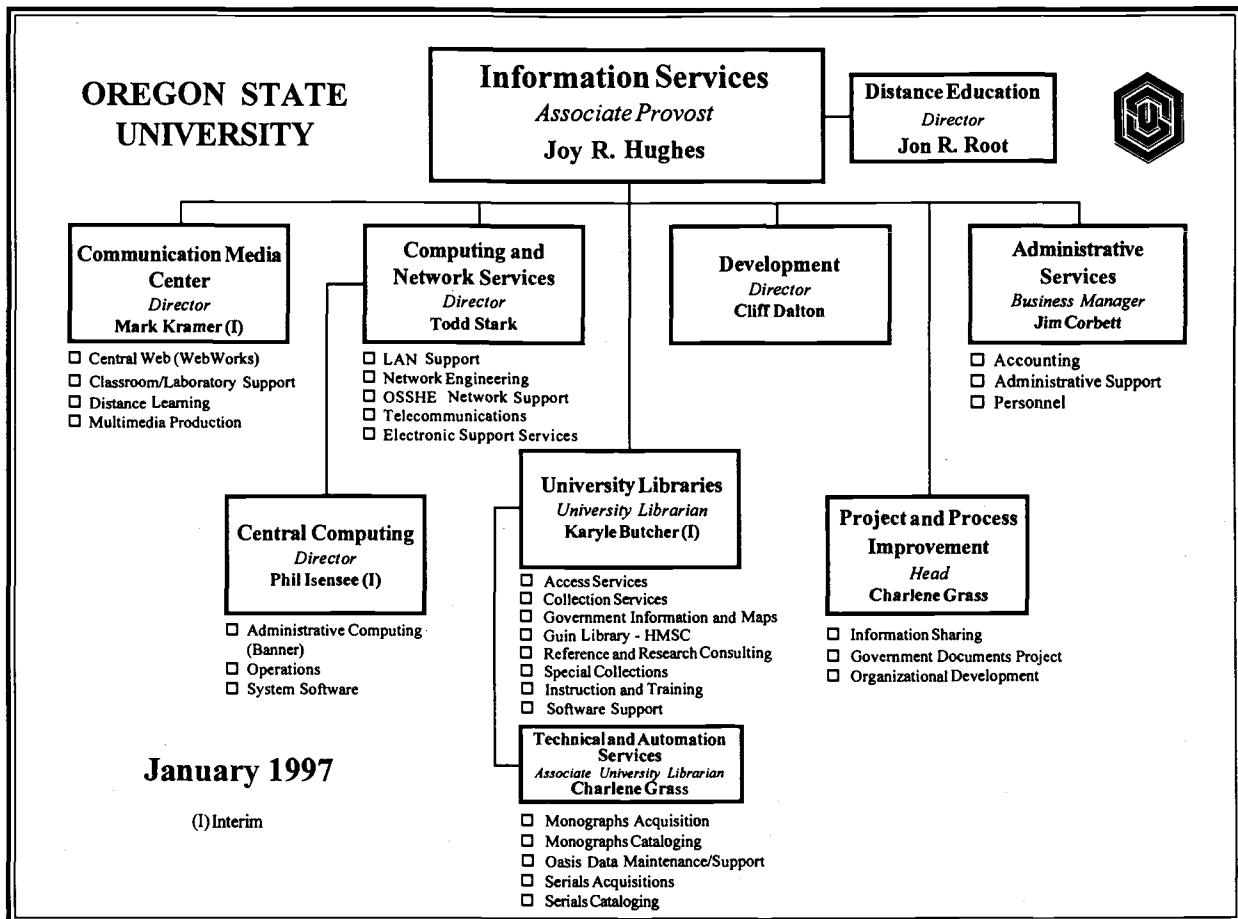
OREGON STATE UNIVERSITY

Information Services
Associate Provost
Joy R. Hughes

Distance Education
Director
Jon R. Root

Communication Media Center
Director
Mark Kramer (I)

□ Central Web (WebWorks)
□ Classroom/Laboratory Support
□ Distance Learning
□ Multimedia Production

Computing and Network Services
Director
Todd Stark

□ LAN Support
□ Network Engineering
□ OSSHE Network Support
□ Telecommunications
□ Electronic Support Services

Development
Director
Cliff Dalton

Administrative Services
Business Manager
Jim Corbett

□ Accounting
□ Administrative Support
□ Personnel

Central Computing
Director
Phil Isensee (I)

□ Administrative Computing (Banner)
□ Operations
□ System Software

University Libraries
University Librarian
Karyle Butcher (I)

□ Access Services
□ Collection Services
□ Government Information and Maps
□ Guin Library - HMSC
□ Reference and Research Consulting
□ Special Collections
□ Instruction and Training
□ Software Support

Project and Process Improvement
Head
Charlene Grass

□ Information Sharing
□ Government Documents Project
□ Organizational Development

Technical and Automation Services
Associate University Librarian
Charlene Grass

□ Monographs Acquisition
□ Monographs Cataloging
□ Oasis Data Maintenance/Support
□ Serials Acquisitions
□ Serials Cataloging

January 1997

(I) Interim